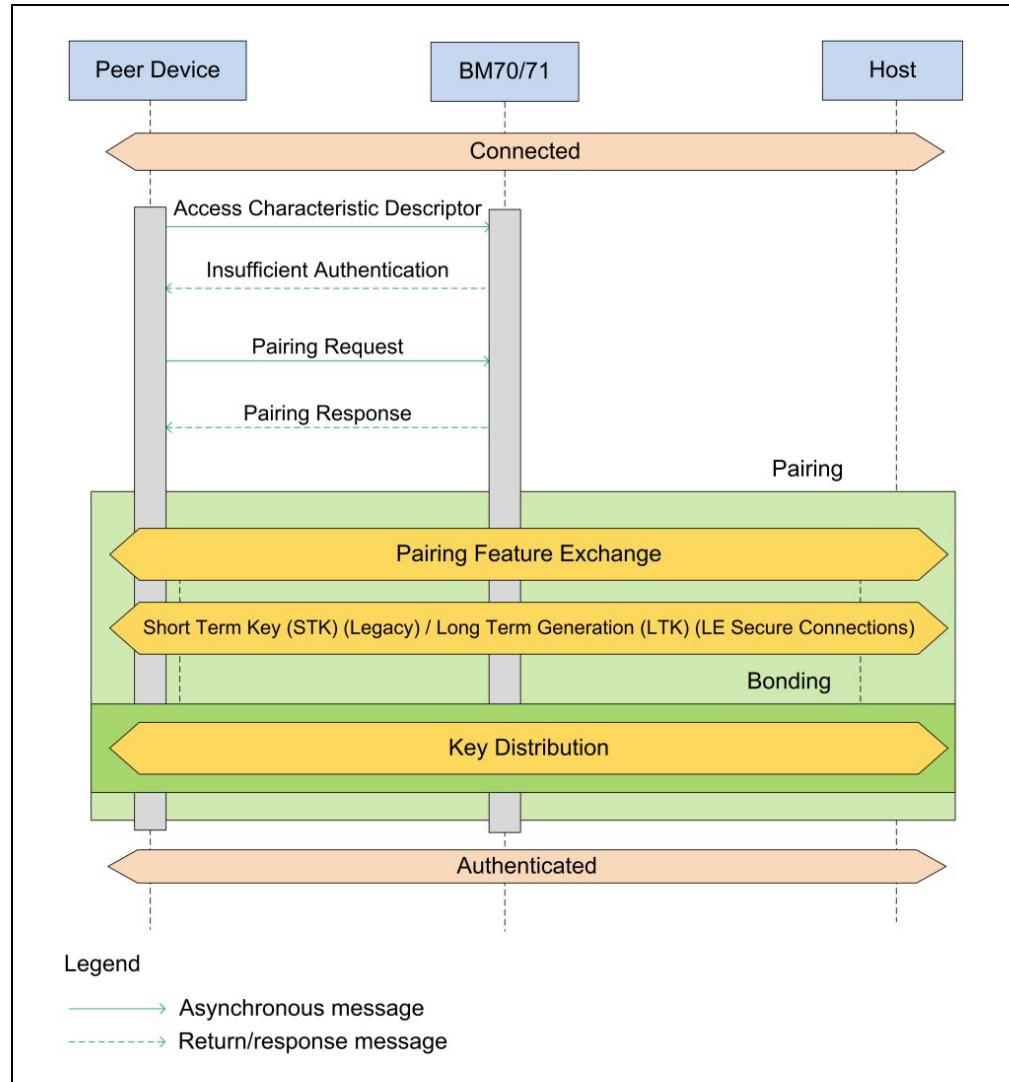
Peer Device

BM70/71

Host

Connected

Access Characteristic Descriptor

Insufficient Authentication

Pairing Request

Pairing Response

Pairing

Pairing Feature Exchange

Short Term Key (STK) (Legacy) / Long Term Generation (LTK) (LE Secure Connections)

Bonding

Key Distribution

Authenticated

Legend

Asynchronous message

Return/response message